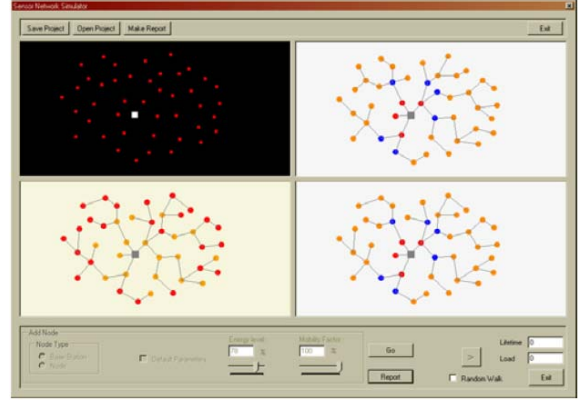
Sensor Network Simulator

Save Project Open Project Make Report Exit

Add Node
Node Type
Base Station
Node

Default Parameters

Energy level
70 %

Mobility Factor
100 %

Go

Report

>

Random Walk

Lifetime 0
Load 0

Exit